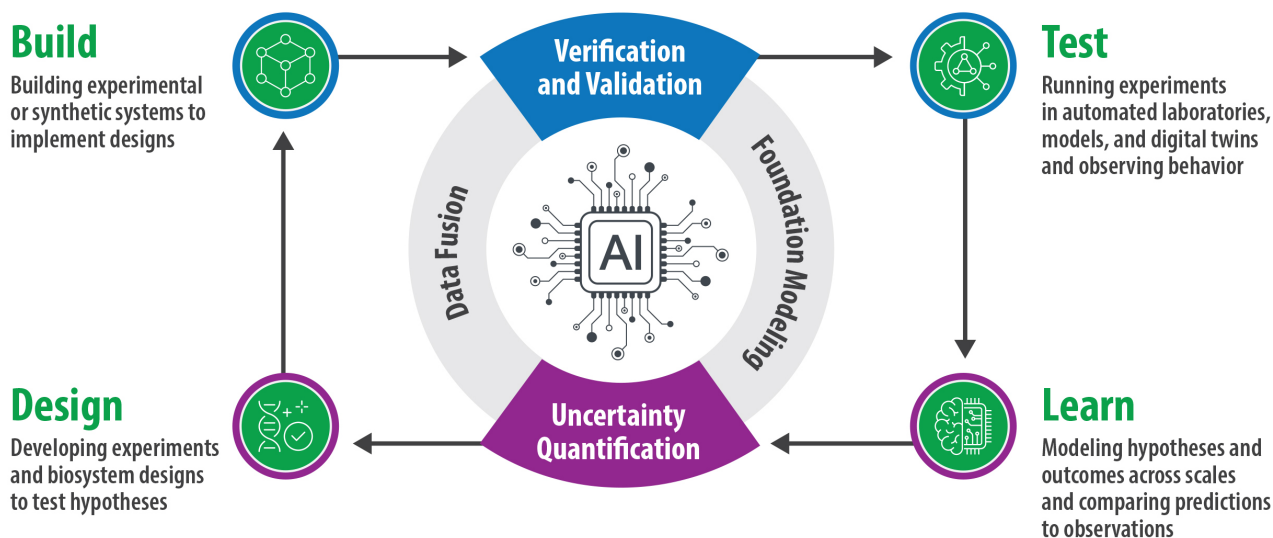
Build
Building experimental or synthetic systems to implement designs

Verification and Validation

Test
Running experiments in automated laboratories, models, and digital twins and observing behavior

Data Fusion

AI

Foundation Modeling

Design
Developing experiments and biosystem designs to test hypotheses

Uncertainty Quantification

Learn
Modeling hypotheses and outcomes across scales and comparing predictions to observations